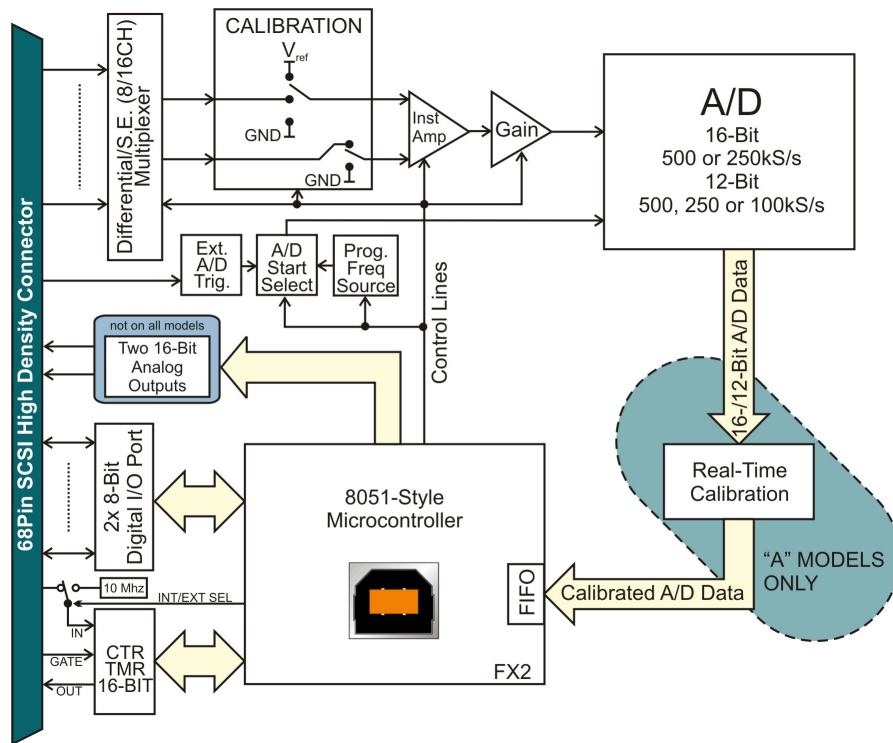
68Pin SCSI High Density Connector

Differential/S.E. (8/16CH) Multiplexer

CALIBRATION

$V_{ref}$

GND

GND

Inst Amp

Gain

A/D
16-Bit
500 or 250kS/s
12-Bit
500, 250 or 100kS/s

Ext. A/D Trig.

A/D Start Select

Prog. Freq Source

Control Lines

16-/12-Bit A/D Data

not on all models

Two 16-Bit Analog Outputs

2x 8-Bit Digital I/O Port

8051-Style Microcontroller

Real-Time Calibration

"A" MODELS ONLY

10 Mhz

INT/EXT SEL

IN

GATE

OUT

CTR TMR 16-BIT

FIFO

Calibrated A/D Data

FX2